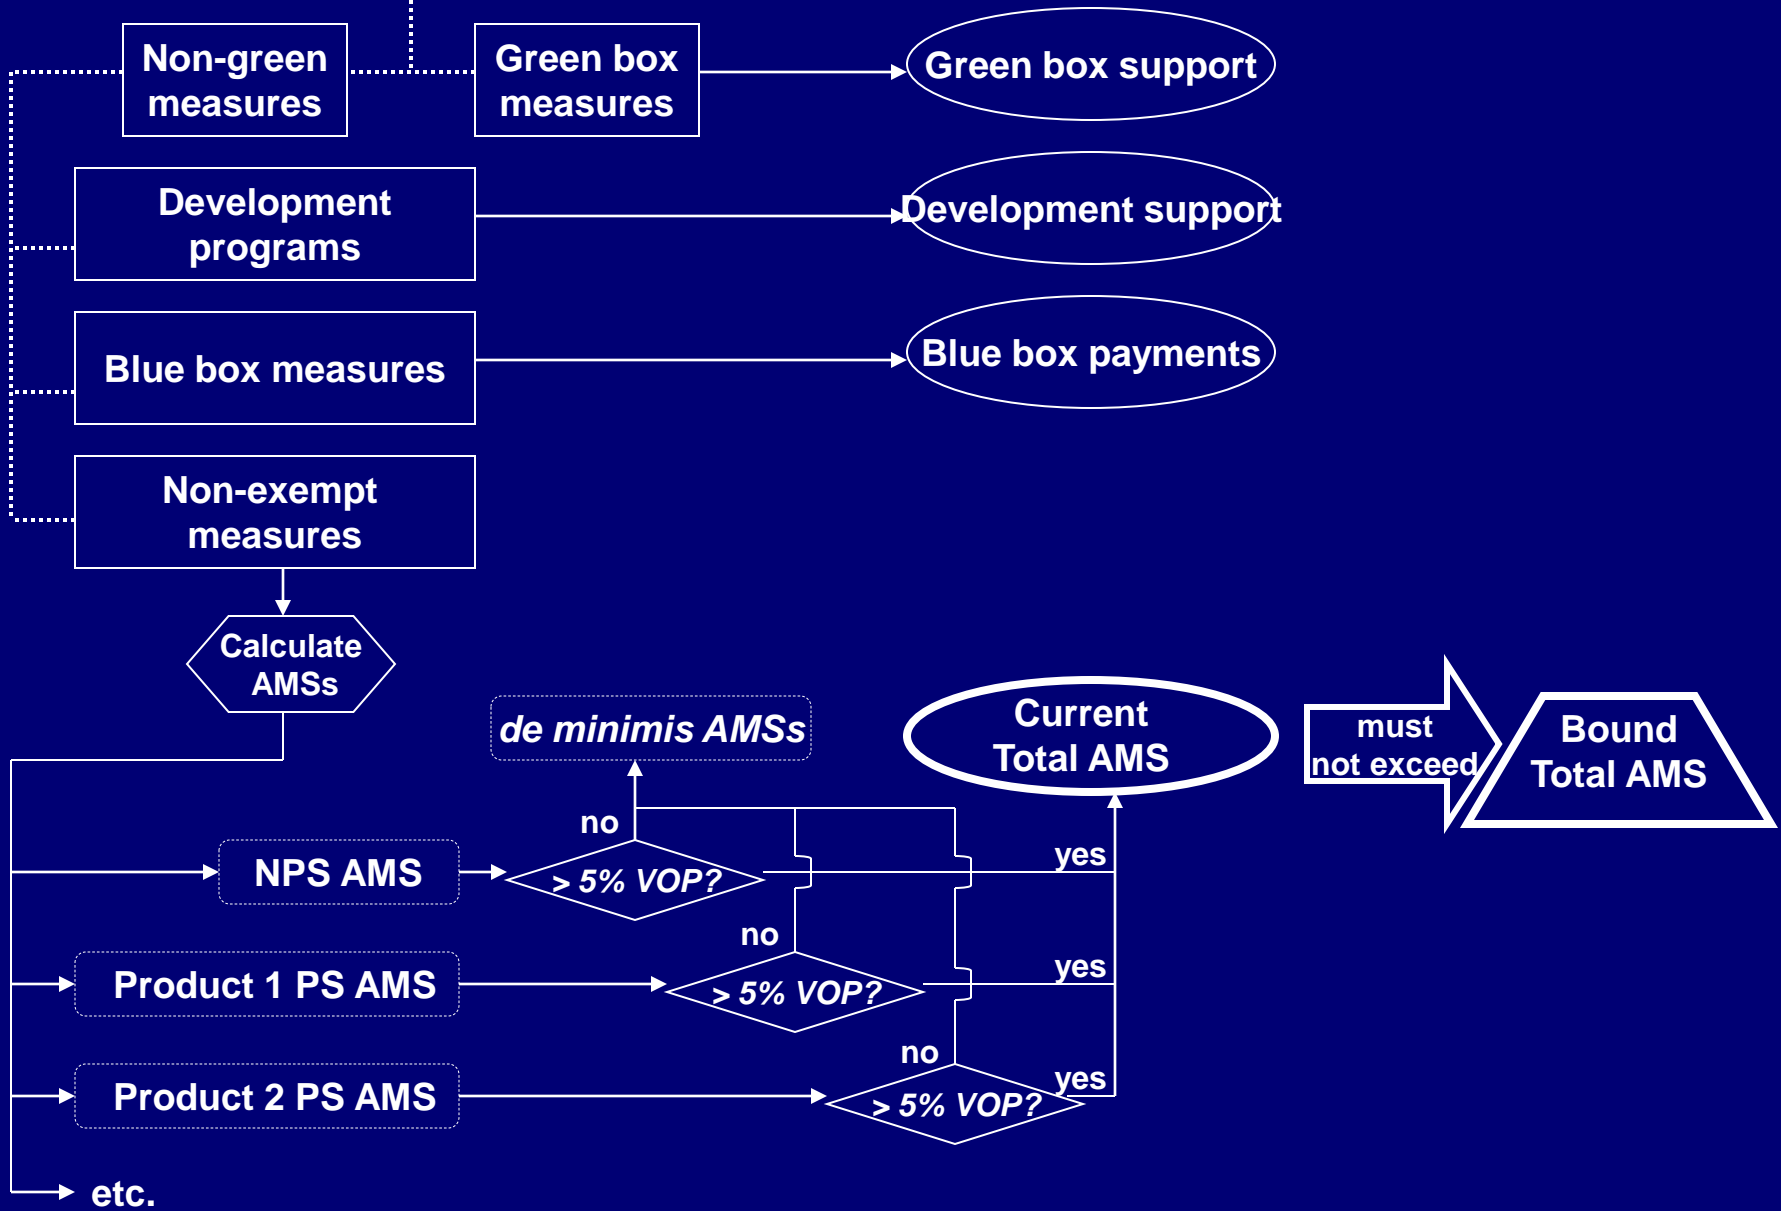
Non-green measures

Green box measures

Green box support

Development programs

Development support

Blue box measures

Blue box payments

Non-exempt measures

Calculate AMSs

de minimis AMSs

Current Total AMS

must not exceed

Bound Total AMS

no

NPS AMS

> 5% VOP?

yes

no

Product 1 PS AMS

> 5% VOP?

yes

no

Product 2 PS AMS

> 5% VOP?

yes

etc.